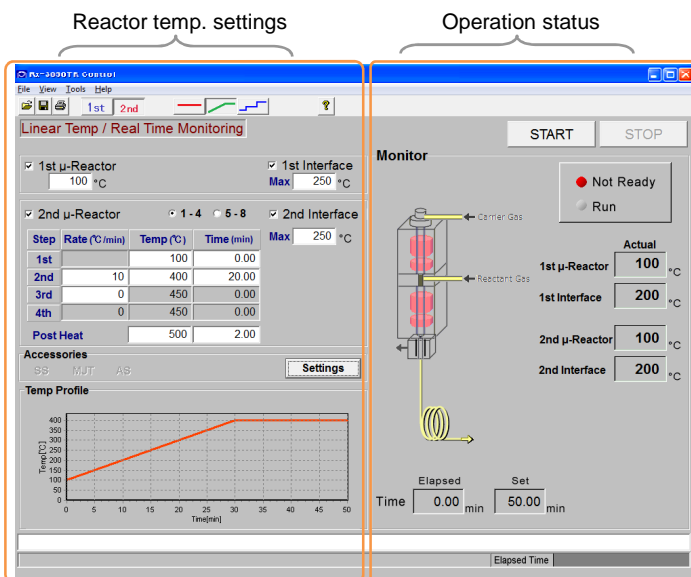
Reactor temp. settings

Operation status

Rx-3050TR Control

File View Tools Help

1st 2nd

Linear Temp / Real Time Monitoring

START STOP

☑ 1st μ-Reactor
100 °C

☑ 1st Interface
Max 250 °C

☑ 2nd μ-Reactor
● 1 - 4 ○ 5 - 8

☑ 2nd Interface
Max 250 °C

| Step | Rate (℃/min) | Temp (℃) | Time (min) |
|---|---|---|---|
| 1st | | 100 | 0.00 |
| 2nd | 10 | 400 | 20.00 |
| 3rd | 0 | 450 | 0.00 |
| 4th | 0 | 450 | 0.00 |
| Post Heat | | 500 | 2.00 |

Accessories
SS MJT AS
Settings

Temp Profile

400 350 300 250 200 150 100 50 0
Temp[℃]
0 5 10 15 20 25 30 35 40 45 50
Time[min]

Monitor

Not Ready
Run

Carrier Gas
Reactant Gas

Actual
1st μ-Reactor 100 °C
1st Interface 200 °C
2nd μ-Reactor 100 °C
2nd Interface 200 °C

Elapsed Set
Time 0.00 min 50.00 min

Elapsed Time